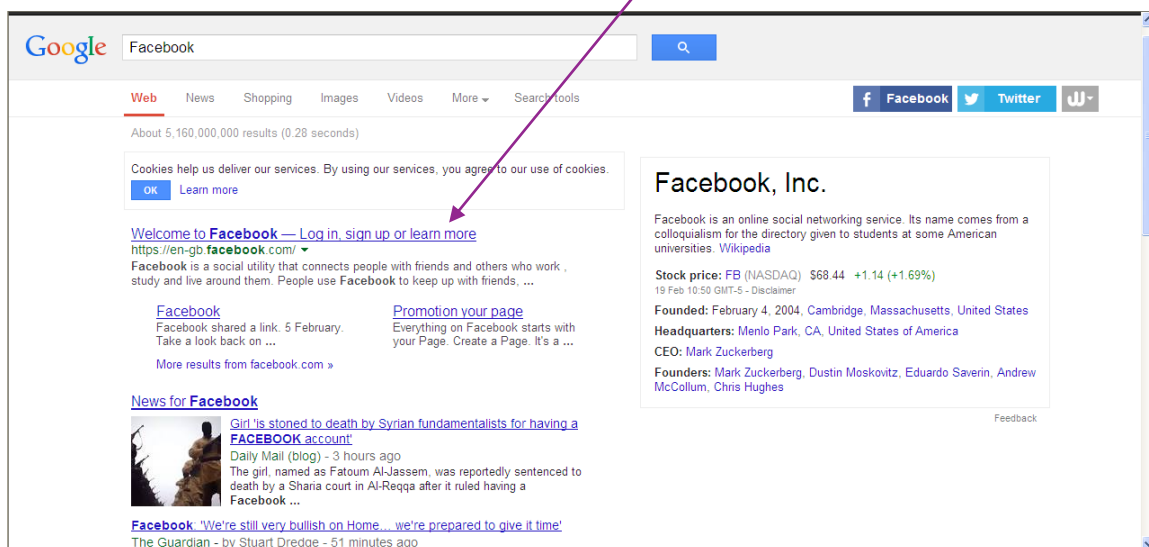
Google

Facebook

Web News Shopping Images Videos More Search tools

Facebook Twitter

About 5,160,000,000 results (0.28 seconds)

Cookies help us deliver our services. By using our services, you agree to our use of cookies.
OK Learn more

Welcome to **Facebook** — Log in, sign up or learn more
https://en-gb.**facebook**.com/
**Facebook** is a social utility that connects people with friends and others who work , study and live around them. People use **Facebook** to keep up with friends, ...

Facebook
Facebook shared a link. 5 February. Take a look back on ...

Promotion your page
Everything on Facebook starts with your Page. Create a Page. It's a ...

More results from facebook.com »

News for **Facebook**

Girl 'is stoned to death by Syrian fundamentalists for having a **FACEBOOK** account'
Daily Mail (blog) - 3 hours ago
The girl, named as Fatoum Al-Jassem, was reportedly sentenced to death by a Sharia court in Al-Reqqa after it ruled having a **Facebook** ...

**Facebook**: 'We're still very bullish on Home... we're prepared to give it time'
The Guardian - by Stuart Dredge - 51 minutes ago

Facebook, Inc.

Facebook is an online social networking service. Its name comes from a colloquialism for the directory given to students at some American universities. Wikipedia

**Stock price:** FB (NASDAQ) $68.44 +1.14 (+1.69%)
19 Feb 10:50 GMT-5 - Disclaimer

**Founded:** February 4, 2004, Cambridge, Massachusetts, United States

**Headquarters:** Menlo Park, CA, United States of America

**CEO:** Mark Zuckerberg

**Founders:** Mark Zuckerberg, Dustin Moskovitz, Eduardo Saverin, Andrew McCollum, Chris Hughes

Feedback